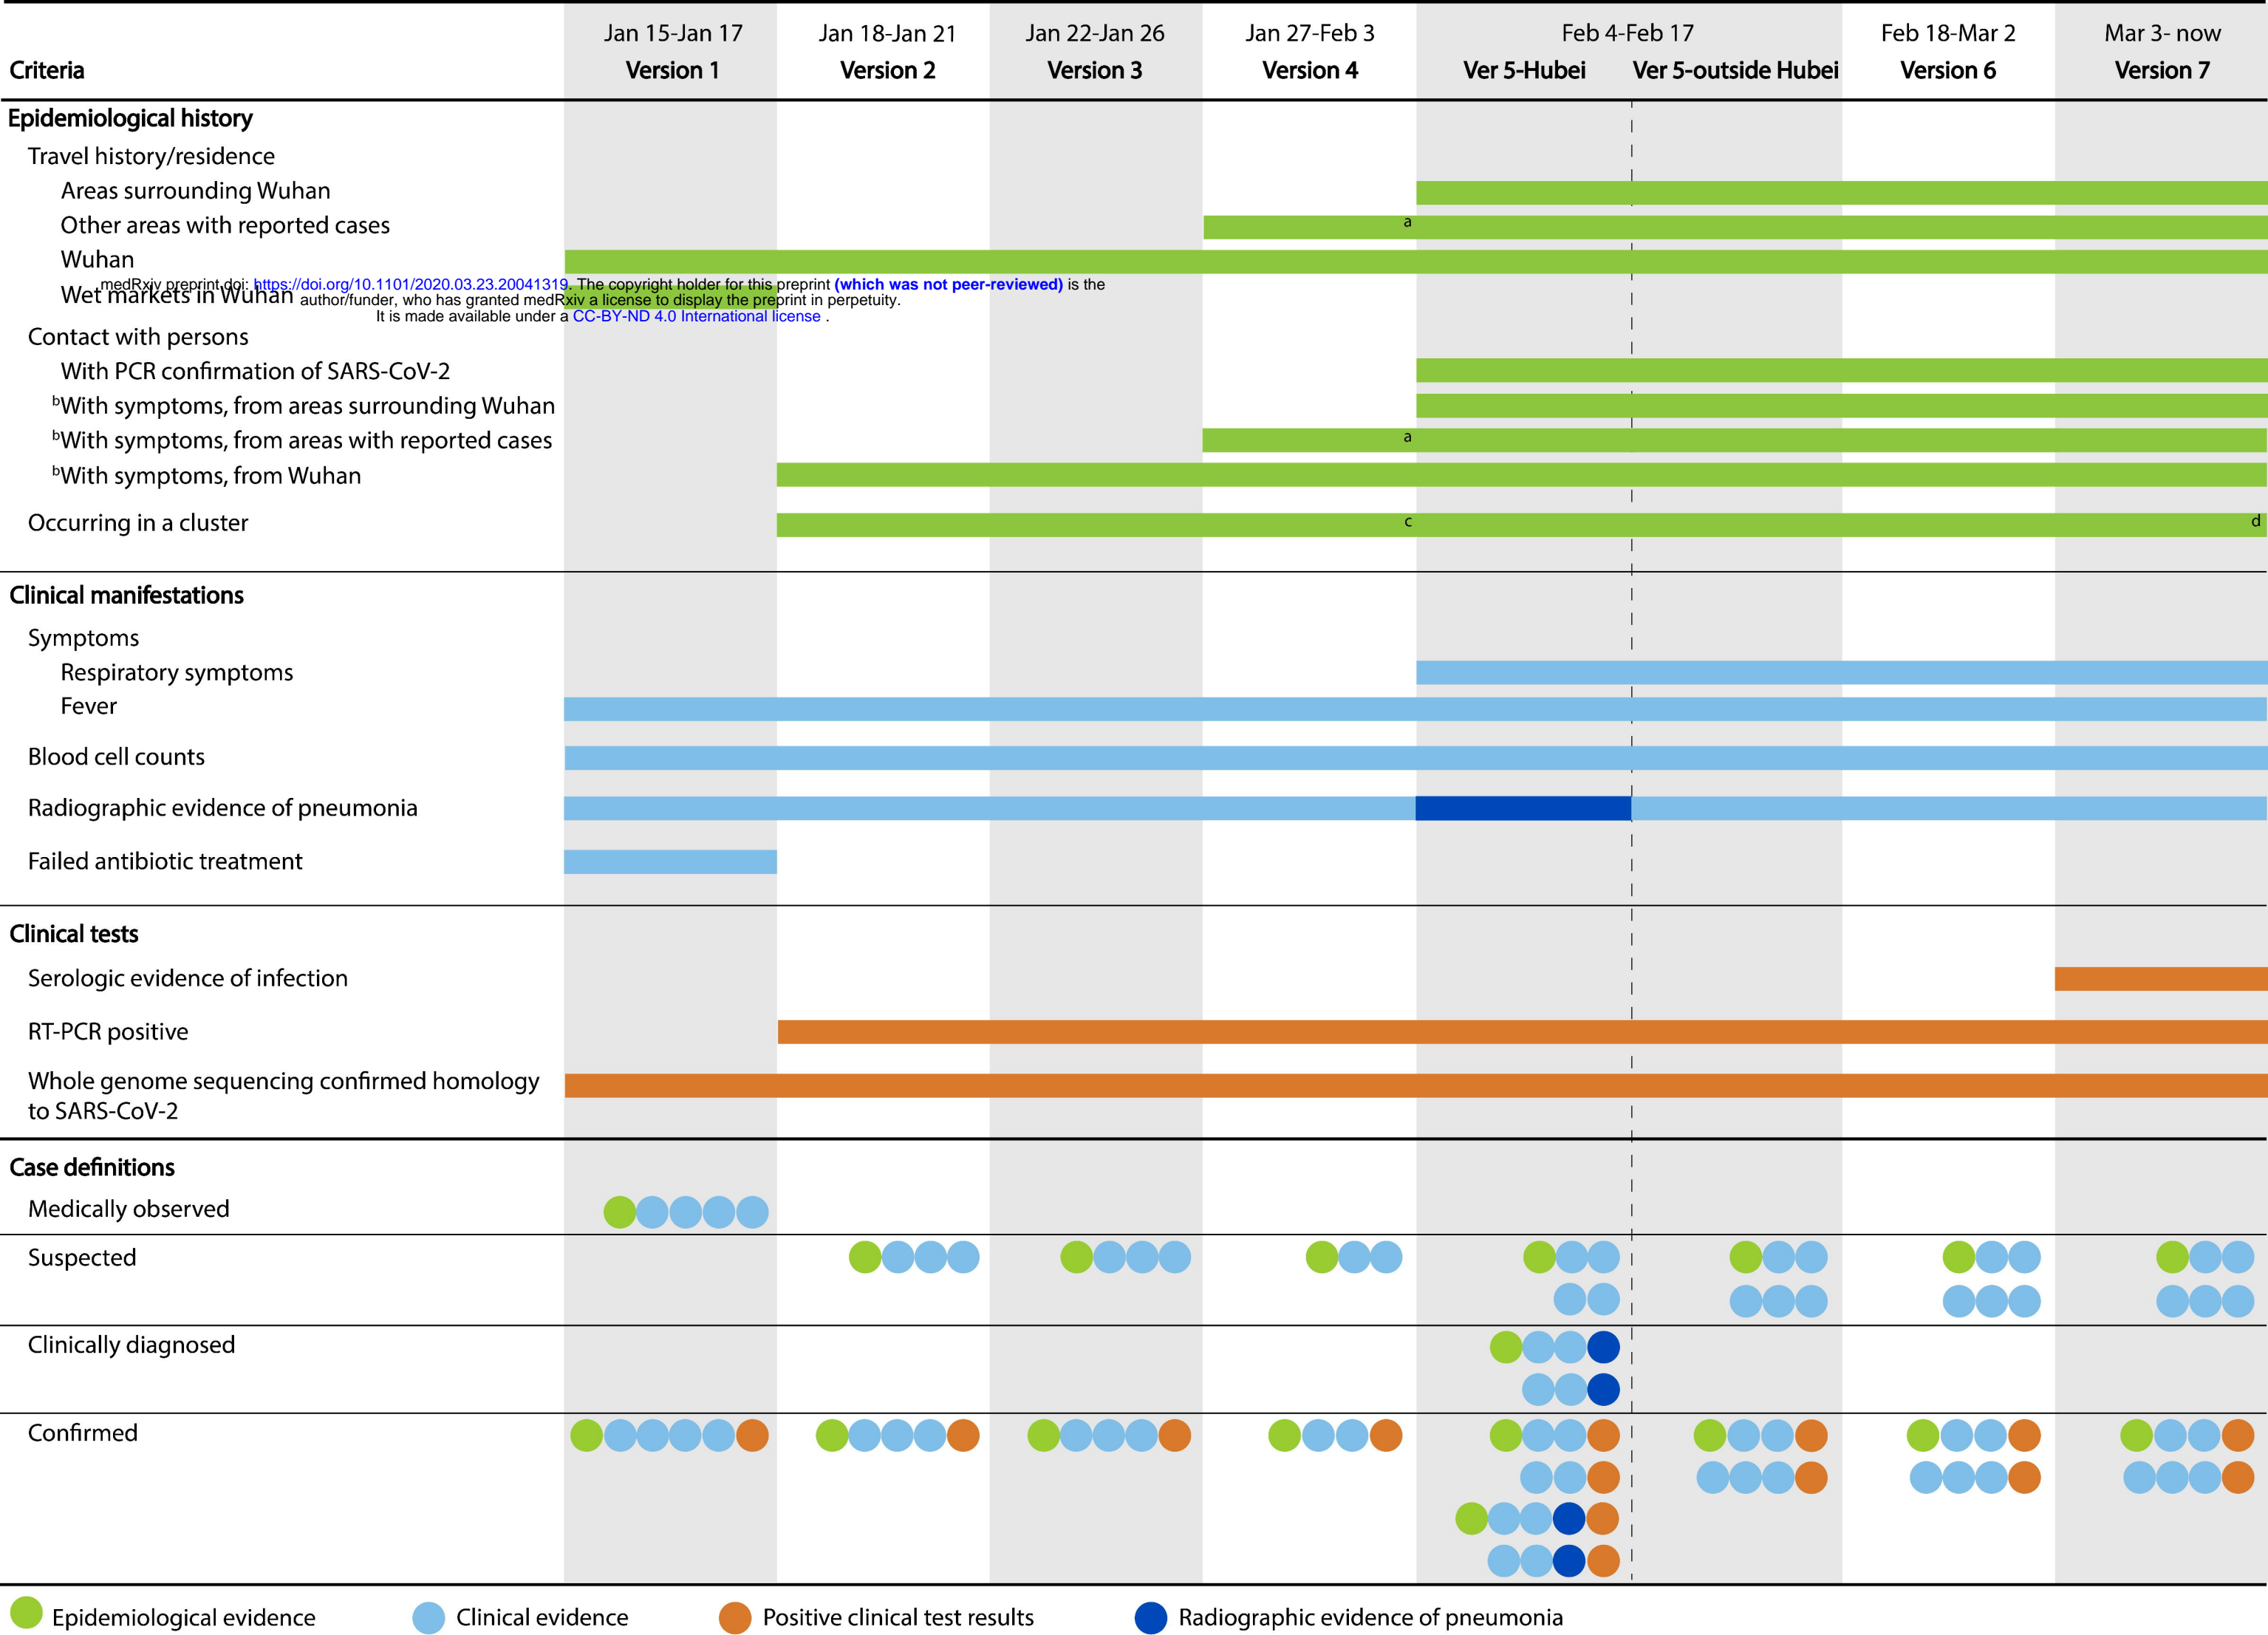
| Criteria | Jan 15-Jan 17 Version 1 | Jan 18-Jan 21 Version 2 | Jan 22-Jan 26 Version 3 | Jan 27-Feb 3 Version 4 | Feb 4-Feb 17 Ver 5-Hubei | Ver 5-outside Hubei | Feb 18-Mar 2 Version 6 | Mar 3- now Version 7 |
|---|---|---|---|---|---|---|---|---|

Epidemiological history
Travel history/residence
Areas surrounding Wuhan
Other areas with reported cases
a
Wuhan
Wet markets in Wuhan
medRxiv preprint doi: https://doi.org/10.1101/2020.03.23.20041319. The copyright holder for this preprint (which was not peer-reviewed) is the author/funder, who has granted medRxiv a license to display the preprint in perpetuity.
It is made available under a CC-BY-ND 4.0 International license .
Contact with persons
With PCR confirmation of SARS-CoV-2
$^b$With symptoms, from areas surrounding Wuhan
$^b$With symptoms, from areas with reported cases
a
$^b$With symptoms, from Wuhan
Occurring in a cluster
c
d

Clinical manifestations
Symptoms
Respiratory symptoms
Fever
Blood cell counts
Radiographic evidence of pneumonia
Failed antibiotic treatment

Clinical tests
Serologic evidence of infection
RT-PCR positive
Whole genome sequencing confirmed homology to SARS-CoV-2

Case definitions
Medically observed
Suspected
Clinically diagnosed
Confirmed

Epidemiological evidence
Clinical evidence
Positive clinical test results
Radiographic evidence of pneumonia